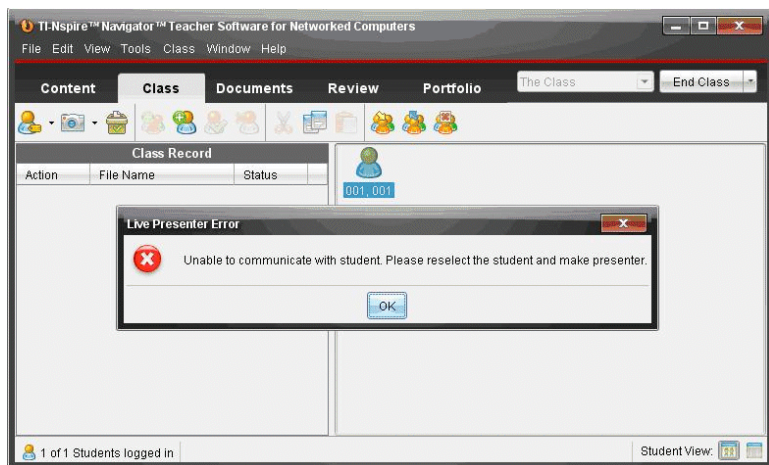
TI-Nspire™ Navigator™ Teacher Software for Networked Computers

File Edit View Tools Class Window Help

Content Class Documents Review Portfolio

The Class

End Class

Class Record

| Action | File Name | Status |
|---|---|---|

001, 001

Live Presenter Error

Unable to communicate with student. Please reselect the student and make presenter.

OK

1 of 1 Students logged in

Student View: